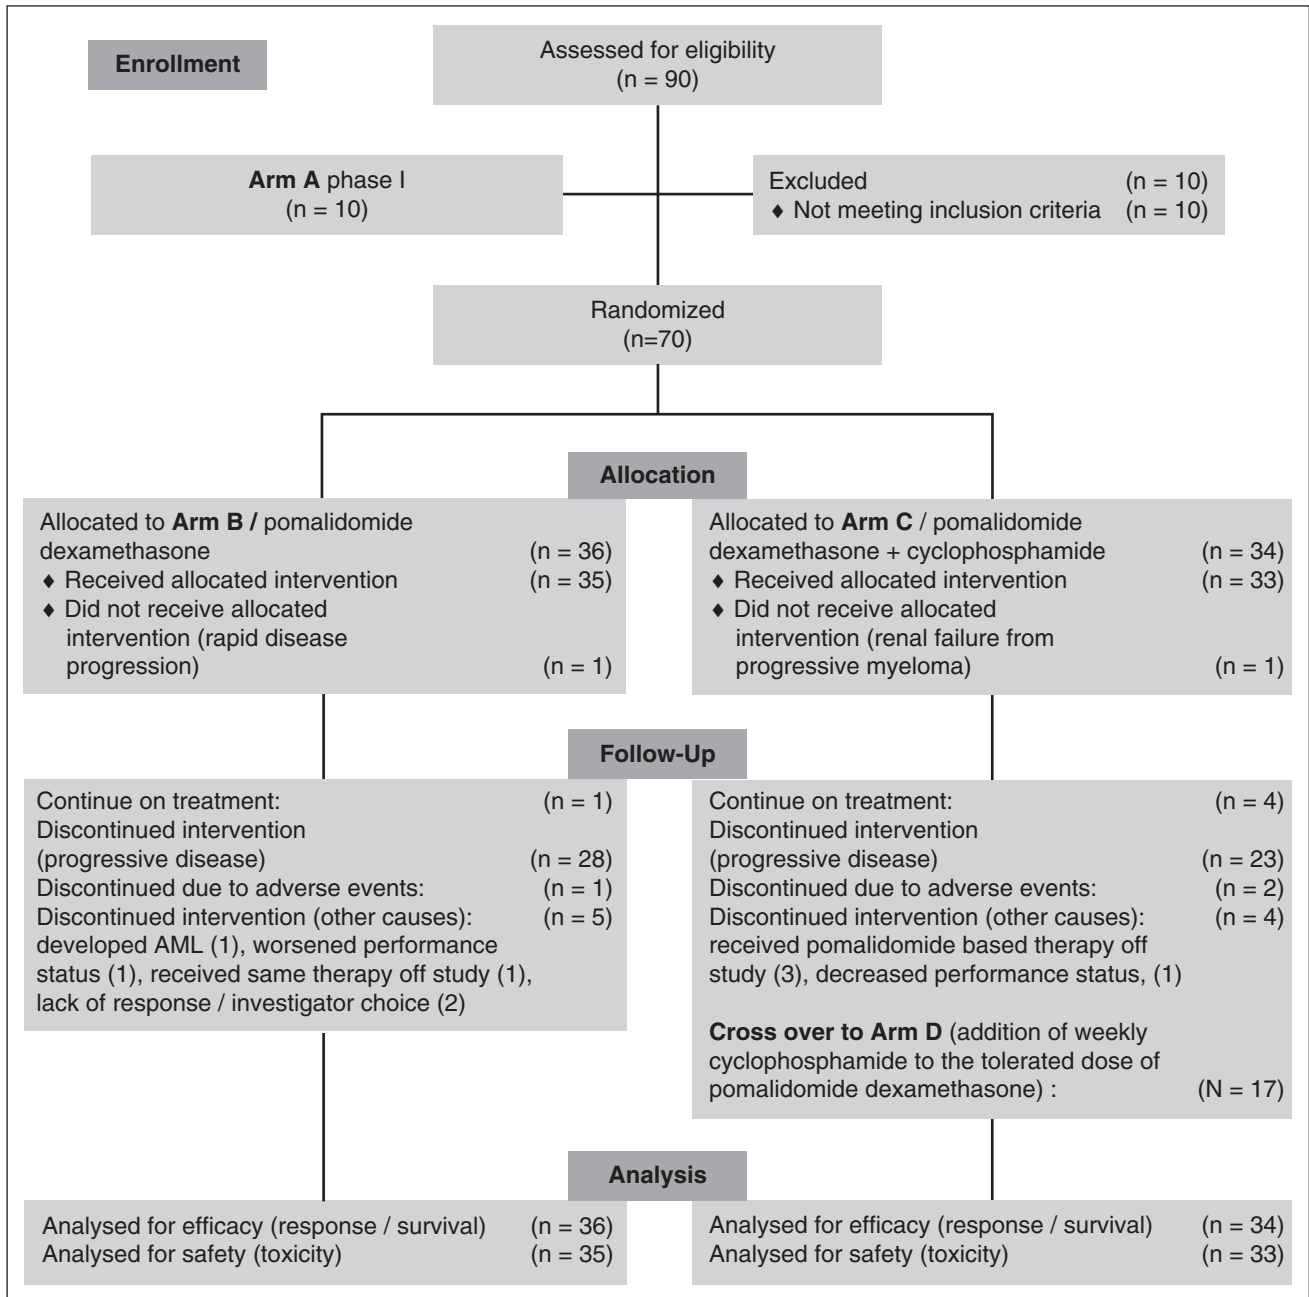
Enrollment

Assessed for eligibility
(n = 90)

Arm A phase I
(n = 10)

Excluded (n = 10)
♦ Not meeting inclusion criteria (n = 10)

Randomized
(n=70)

Allocation

Allocated to Arm B / pomalidomide dexamethasone (n = 36)
♦ Received allocated intervention (n = 35)
♦ Did not receive allocated intervention (rapid disease progression) (n = 1)

Allocated to Arm C / pomalidomide dexamethasone + cyclophosphamide (n = 34)
♦ Received allocated intervention (n = 33)
♦ Did not receive allocated intervention (renal failure from progressive myeloma) (n = 1)

Follow-Up

Continue on treatment: (n = 1)
Discontinued intervention (progressive disease) (n = 28)
Discontinued due to adverse events: (n = 1)
Discontinued intervention (other causes): (n = 5)
developed AML (1), worsened performance status (1), received same therapy off study (1), lack of response / investigator choice (2)

Continue on treatment: (n = 4)
Discontinued intervention (progressive disease) (n = 23)
Discontinued due to adverse events: (n = 2)
Discontinued intervention (other causes): (n = 4)
received pomalidomide based therapy off study (3), decreased performance status, (1)

Cross over to Arm D (addition of weekly cyclophosphamide to the tolerated dose of pomalidomide dexamethasone) : (N = 17)

Analysis

Analysed for efficacy (response / survival) (n = 36)
Analysed for safety (toxicity) (n = 35)

Analysed for efficacy (response / survival) (n = 34)
Analysed for safety (toxicity) (n = 33)